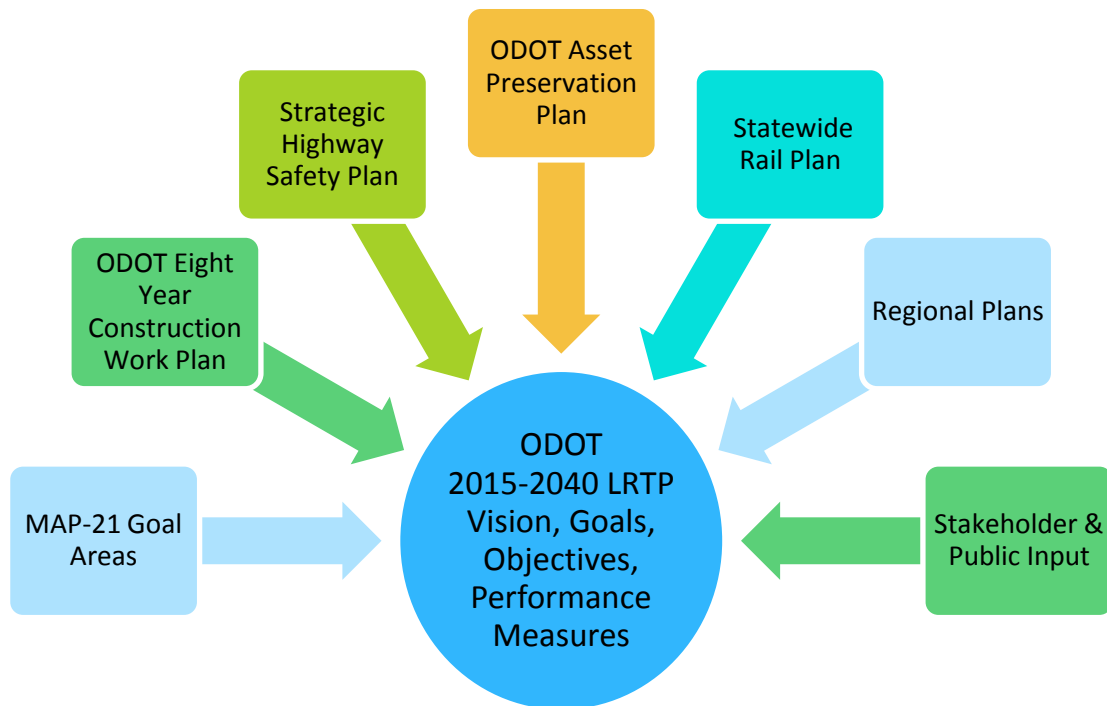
ODOT Asset Preservation Plan

Strategic Highway Safety Plan

Statewide Rail Plan

ODOT Eight Year Construction Work Plan

Regional Plans

MAP-21 Goal Areas

ODOT 2015-2040 LRTP Vision, Goals, Objectives, Performance Measures

Stakeholder & Public Input